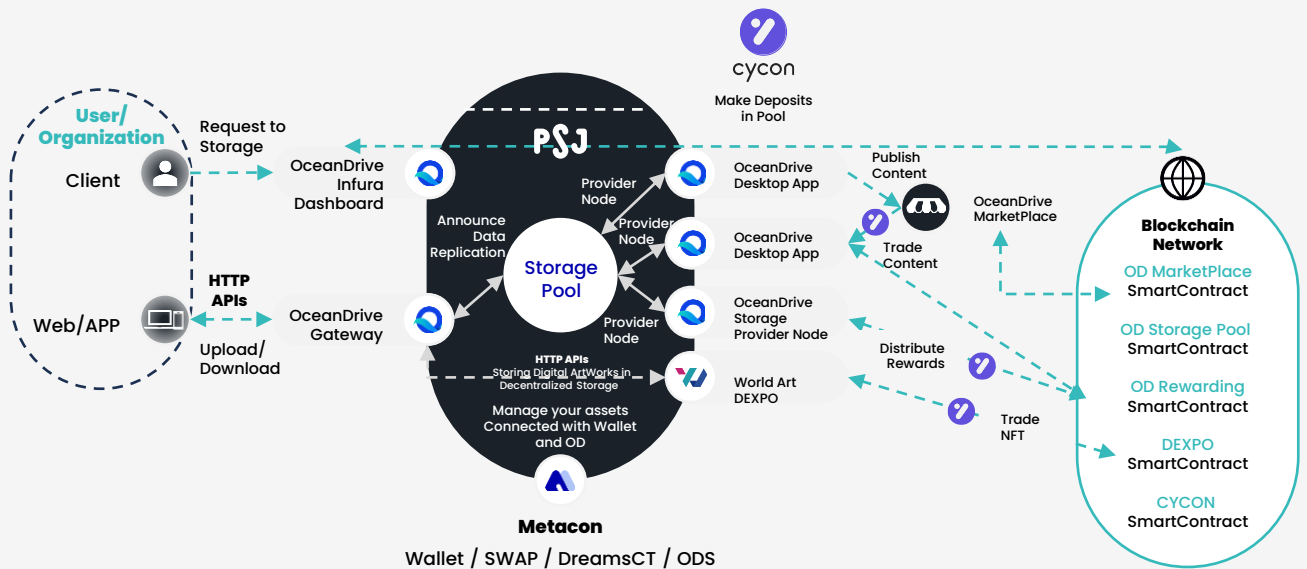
cycon

Make Deposits in Pool

User/ Organization

Client

Web/APP

Request to Storage

HTTP APIs

Upload/ Download

PSJ

OceanDrive Infura Dashboard

OceanDrive Gateway

Announce Data Replication

Provider Node

Provider Node

Provider Node

Storage Pool

HTTP APIs
Storing Digital ArtWorks in Decentralized Storage

Manage your assets Connected with Wallet and OD

Metacon

Wallet / SWAP / DreamsCT / ODS

OceanDrive Desktop App

OceanDrive Desktop App

OceanDrive Storage Provider Node

World Art DEXPO

Publish Content

Trade Content

Distribute Rewards

Trade NFT

OceanDrive MarketPlace

Blockchain Network

OD MarketPlace
SmartContract

OD Storage Pool
SmartContract

OD Rewarding
SmartContract

DEXPO
SmartContract

CYCON
SmartContract